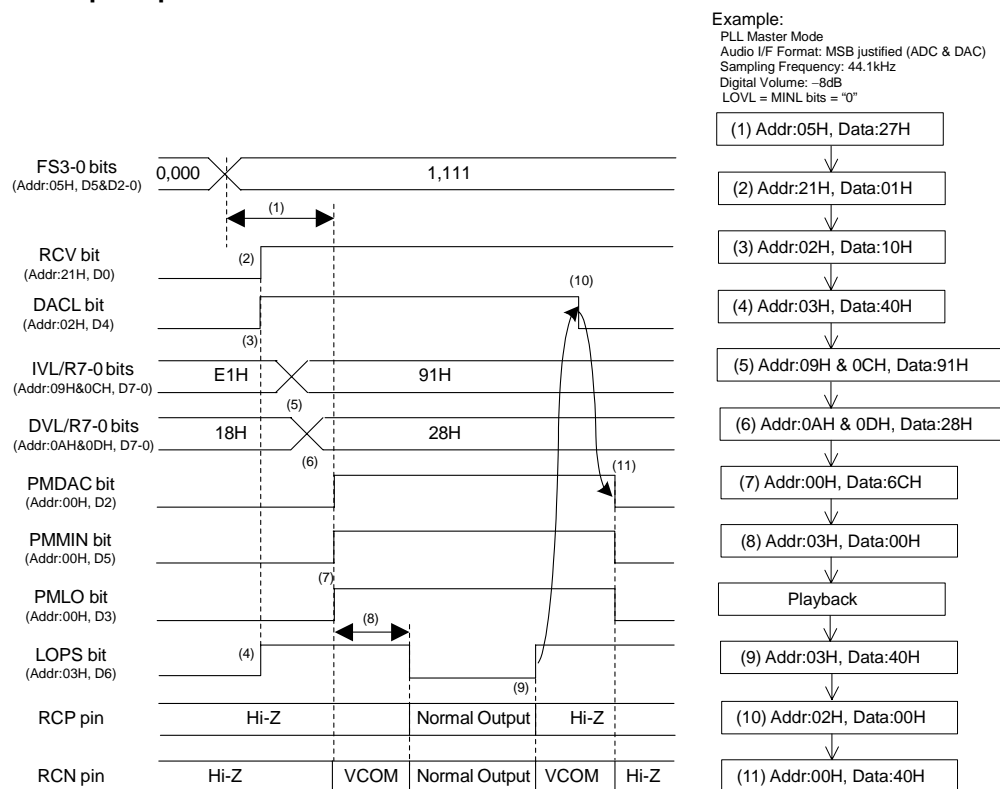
Example:
PLL Master Mode
Audio I/F Format: MSB justified (ADC & DAC)
Sampling Frequency: 44.1kHz
Digital Volume: −8dB
LOVL = MINL bits = "0"

(1) Addr:05H, Data:27H
(2) Addr:21H, Data:01H
(3) Addr:02H, Data:10H
(4) Addr:03H, Data:40H
(5) Addr:09H & 0CH, Data:91H
(6) Addr:0AH & 0DH, Data:28H
(7) Addr:00H, Data:6CH
(8) Addr:03H, Data:00H
Playback
(9) Addr:03H, Data:40H
(10) Addr:02H, Data:00H
(11) Addr:00H, Data:40H

FS3-0 bits
(Addr:05H, D5&D2-0)
0,000
1,111
(1)
RCV bit
(Addr:21H, D0)
(2)
DACL bit
(Addr:02H, D4)
(3)
(10)
IVL/R7-0 bits
(Addr:09H&0CH, D7-0)
E1H
91H
(5)
DVL/R7-0 bits
(Addr:0AH&0DH, D7-0)
18H
28H
(6)
PMDAC bit
(Addr:00H, D2)
(11)
PMMIN bit
(Addr:00H, D5)
PMLO bit
(Addr:00H, D3)
(7)
(8)
LOPS bit
(Addr:03H, D6)
(4)
(9)
RCP pin
Hi-Z
Normal Output
Hi-Z
RCN pin
Hi-Z
VCOM
Normal Output
VCOM
Hi-Z